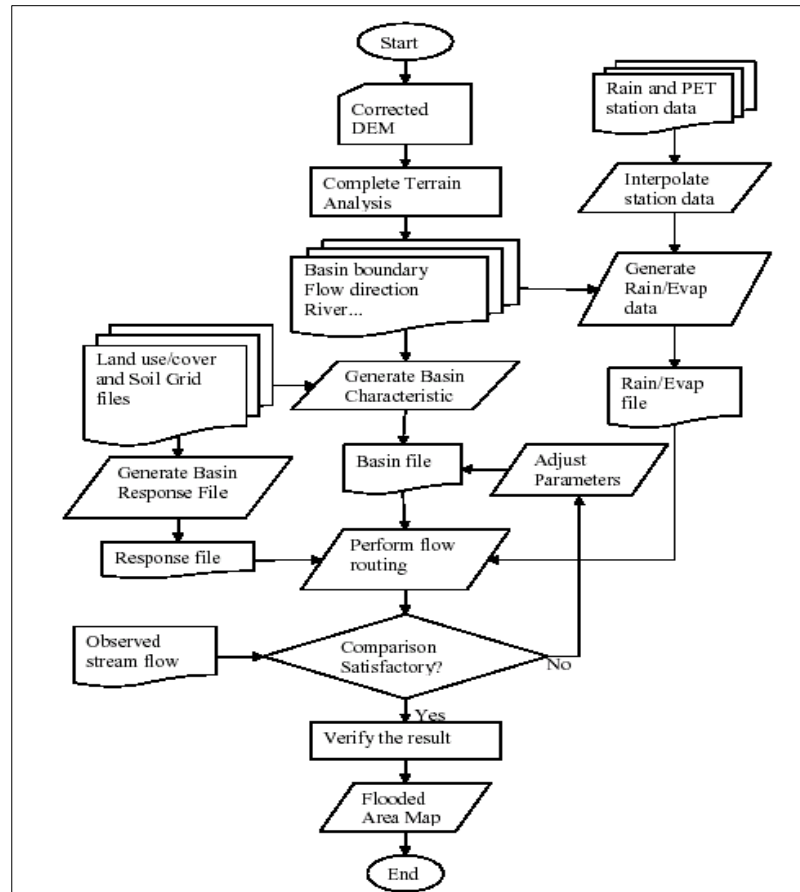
Start

Corrected DEM

Complete Terrain Analysis

Basin boundary Flow direction River...

Rain and PET station data

Interpolate station data

Generate Rain/Evap data

Rain/Evap file

Land use/cover and Soil Grid files

Generate Basin Characteristic

Generate Basin Response File

Basin file

Adjust Parameters

Response file

Perform flow routing

Observed stream flow

Comparison Satisfactory?

No

Yes

Verify the result

Flooded Area Map

End